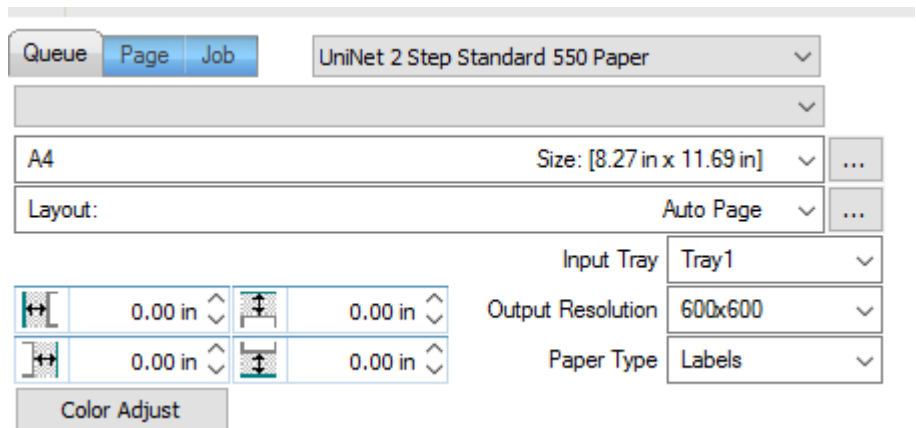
Queue Page Job

UniNet 2 Step Standard 550 Paper

A4

Size: [8.27 in x 11.69 in]

...

Layout:

Auto Page

...

Input Tray Tray1

0.00 in 0.00 in

Output Resolution 600x600

0.00 in 0.00 in

Paper Type Labels

Color Adjust